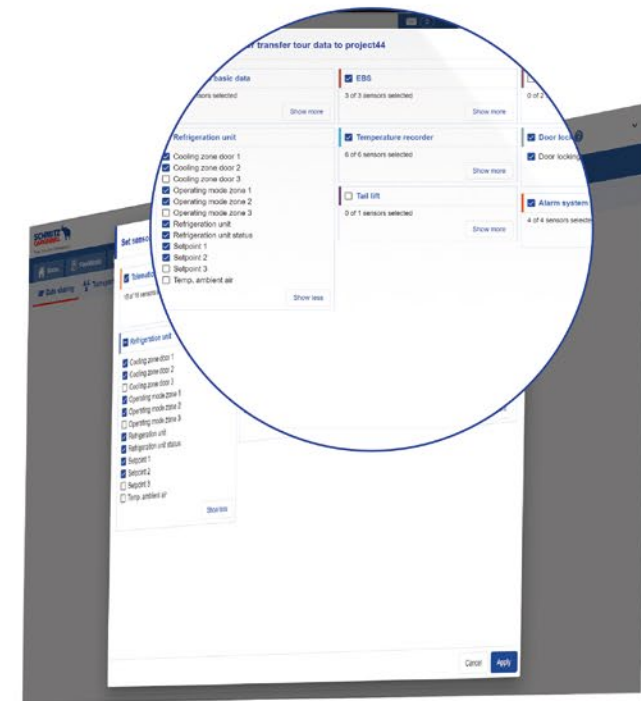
transfer tour data to project44

basic data
nsors selected
Show more

EBS
3 of 3 sensors selected
Show more

0 of 2

Refrigeration unit
Cooling zone door 1
Cooling zone door 2
Cooling zone door 3
Operating mode zone 1
Operating mode zone 2
Operating mode zone 3
Refrigeration unit
Refrigeration unit status
Setpoint 1
Setpoint 2
Setpoint 3
Temp. ambient air
Show less

Temperature recorder
6 of 6 sensors selected
Show more

Tail lift
0 of 1 sensors selected
Show more

Door lock
Door locking

Alarm system
4 of 4 sensors selecte

SCHMITZ CARGOBULL
Home
Dashboard
Data sharing
Set senso
Telemati
Refrigeration unit
Cooling zone door 1
Cooling zone door 2
Cooling zone door 3
Operating mode zone 1
Operating mode zone 2
Operating mode zone 3
Refrigeration unit
Refrigeration unit status
Setpoint 1
Setpoint 2
Setpoint 3
Temp. ambient air
Show less

Cancel
Apply